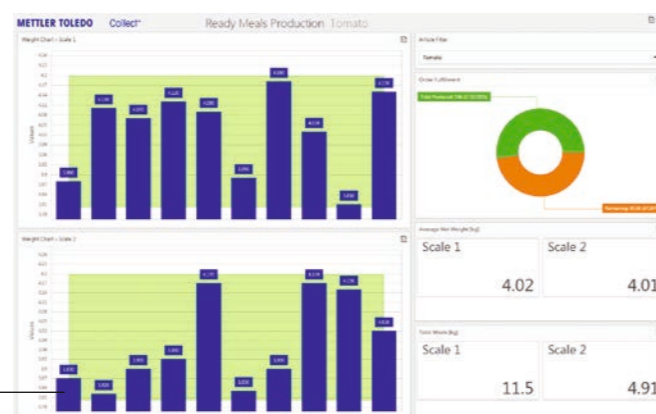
METTLER TOLEDO Collect+ Ready Meals Production Tomato

Weight Chart - Scale 1

Weight Chart - Scale 2

Article Filter

Tomato

Order Fulfillment

Average Net Weight [kg]

Scale 1

4.02

Scale 2

4.01

Total Waste [kg]

Scale 1

11.5

Scale 2

4.91